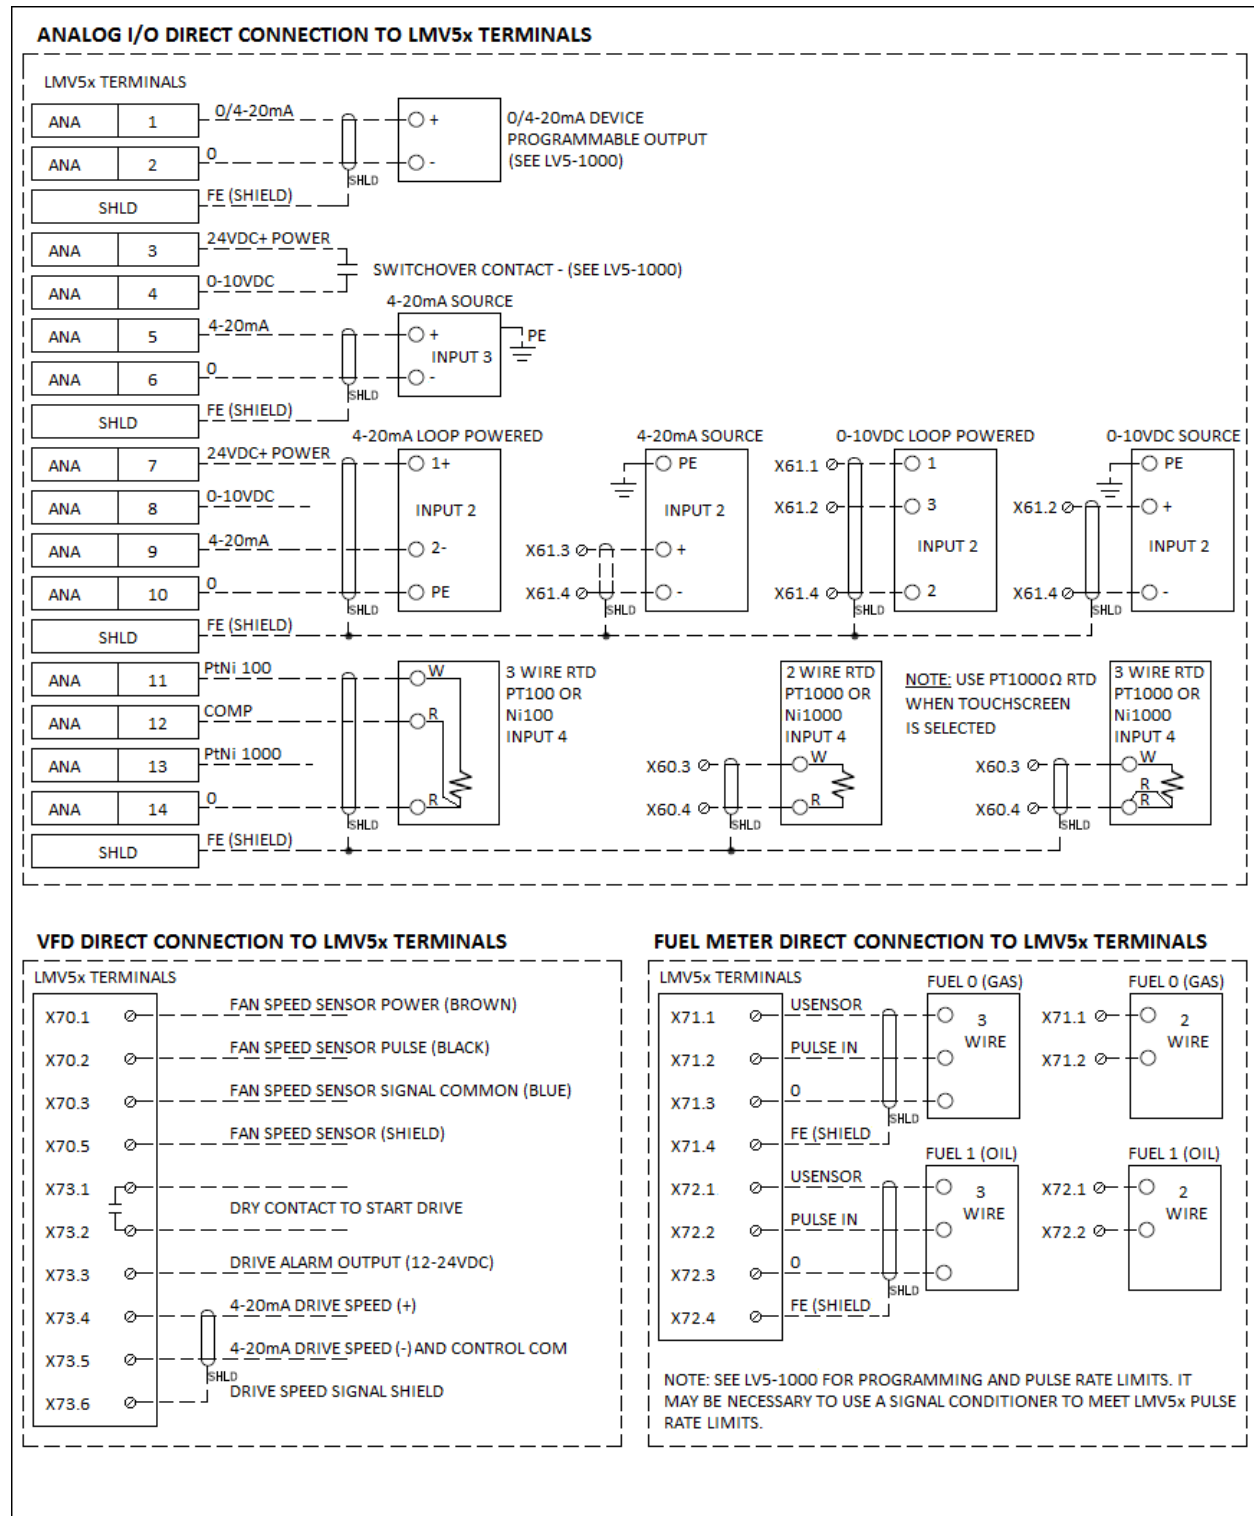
ANALOG I/O DIRECT CONNECTION TO LMV5x TERMINALS

LMV5x TERMINALS

| ANA | 1 |
|---|---|
| ANA | 2 |
| SHLD | |
| ANA | 3 |
| ANA | 4 |
| ANA | 5 |
| ANA | 6 |
| SHLD | |
| ANA | 7 |
| ANA | 8 |
| ANA | 9 |
| ANA | 10 |
| SHLD | |
| ANA | 11 |
| ANA | 12 |
| ANA | 13 |
| ANA | 14 |
| SHLD | |

0/4-20mA
0
FE (SHIELD)
SHLD
+
-
0/4-20mA DEVICE PROGRAMMABLE OUTPUT (SEE LV5-1000)

24VDC+ POWER
0-10VDC
SWITCHOVER CONTACT - (SEE LV5-1000)

4-20mA SOURCE
4-20mA
0
FE (SHIELD)
SHLD
+
INPUT 3
-
PE

4-20mA LOOP POWERED
24VDC+ POWER
0-10VDC
4-20mA
0
FE (SHIELD)
SHLD
1+
INPUT 2
2-
PE

4-20mA SOURCE
PE
INPUT 2
X61.3
+
X61.4
-
SHLD

0-10VDC LOOP POWERED
X61.1
1
X61.2
3
INPUT 2
X61.4
2
SHLD

0-10VDC SOURCE
PE
X61.2
+
INPUT 2
X61.4
-
SHLD

PtNi 100
COMP
PtNi 1000
0
FE (SHIELD)
SHLD
W
R
R
3 WIRE RTD PT100 OR Ni100 INPUT 4

2 WIRE RTD PT1000 OR Ni1000 INPUT 4
X60.3
W
X60.4
R
SHLD

NOTE: USE PT1000Ω RTD WHEN TOUCHSCREEN IS SELECTED

3 WIRE RTD PT1000 OR Ni1000 INPUT 4
X60.3
W
X60.4
R
R
SHLD

VFD DIRECT CONNECTION TO LMV5x TERMINALS

LMV5x TERMINALS
X70.1 FAN SPEED SENSOR POWER (BROWN)
X70.2 FAN SPEED SENSOR PULSE (BLACK)
X70.3 FAN SPEED SENSOR SIGNAL COMMON (BLUE)
X70.5 FAN SPEED SENSOR (SHIELD)
X73.1
X73.2 DRY CONTACT TO START DRIVE
X73.3 DRIVE ALARM OUTPUT (12-24VDC)
X73.4 4-20mA DRIVE SPEED (+)
X73.5 4-20mA DRIVE SPEED (-) AND CONTROL COM
X73.6 DRIVE SPEED SIGNAL SHIELD
SHLD

FUEL METER DIRECT CONNECTION TO LMV5x TERMINALS

LMV5x TERMINALS
X71.1 USENSOR
X71.2 PULSE IN
X71.3 0
X71.4 FE (SHIELD
X72.1 USENSOR
X72.2 PULSE IN
X72.3 0
X72.4 FE (SHIELD
SHLD
SHLD

FUEL 0 (GAS)
3 WIRE

FUEL 0 (GAS)
X71.1
X71.2
2 WIRE

FUEL 1 (OIL)
3 WIRE

FUEL 1 (OIL)
X72.1
X72.2
2 WIRE

NOTE: SEE LV5-1000 FOR PROGRAMMING AND PULSE RATE LIMITS. IT MAY BE NECESSARY TO USE A SIGNAL CONDITIONER TO MEET LMV5x PULSE RATE LIMITS.